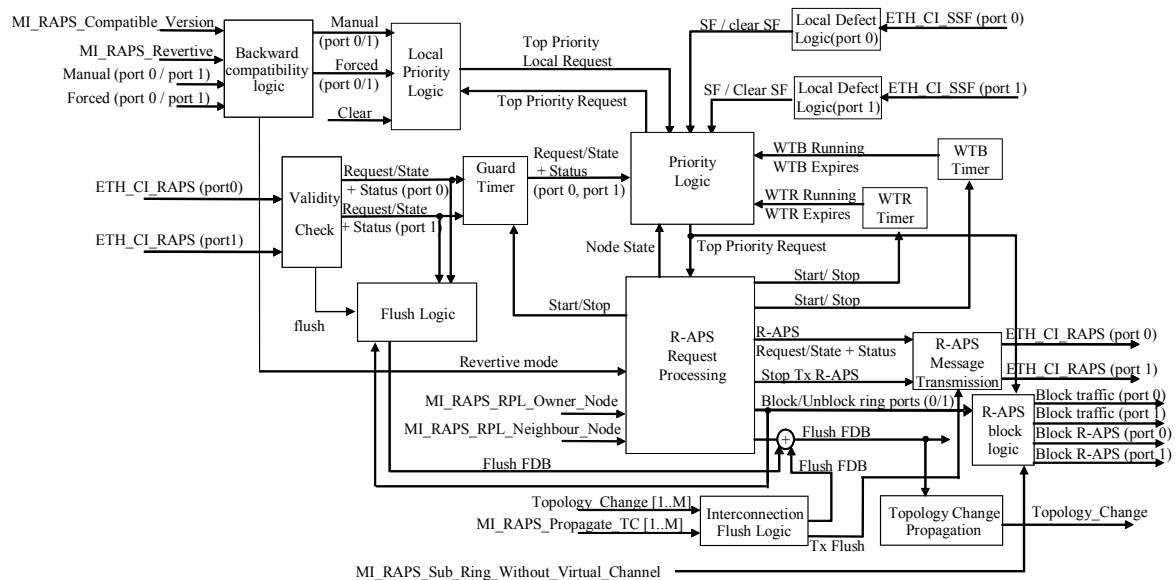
MI_RAPS_Compatible_Version
MI_RAPS_Revertive
Manual (port 0 / port 1)
Forced (port 0 / port 1)
Backward compatibility logic
Manual (port 0/1)
Forced (port 0/1)
Clear
Local Priority Logic
Top Priority Local Request
Top Priority Request
SF / clear SF
Local Defect Logic(port 0)
ETH_CI_SSF (port 0)
SF / Clear SF
Local Defect Logic(port 1)
ETH_CI_SSF (port 1)
ETH_CI_RAPS (port0)
ETH_CI_RAPS (port1)
Validity Check
Request/State + Status (port 0)
Request/State + Status (port 1)
Guard Timer
Request/State + Status (port 0, port 1)
Priority Logic
WTB Running
WTB Expires
WTB Timer
WTR Running
WTR Expires
WTR Timer
Node State
Top Priority Request
Start/ Stop
Start/ Stop
Start/Stop
flush
Flush Logic
R-APS Request Processing
R-APS
Request/State + Status
Stop Tx R-APS
R-APS Message Transmission
ETH_CI_RAPS (port 0)
ETH_CI_RAPS (port 1)
Revertive mode
MI_RAPS_RPL_Owner_Node
MI_RAPS_RPL_Neighbour_Node
Block/Unblock ring ports (0/1)
R-APS block logic
Block traffic (port 0)
Block traffic (port 1)
Block R-APS (port 0)
Block R-APS (port 1)
Flush FDB
Flush FDB
Flush FDB
Topology_Change [1..M]
MI_RAPS_Propagate_TC [1..M]
Interconnection Flush Logic
Tx Flush
Topology Change Propagation
Topology_Change
MI_RAPS_Sub_Ring_Without_Virtual_Channel